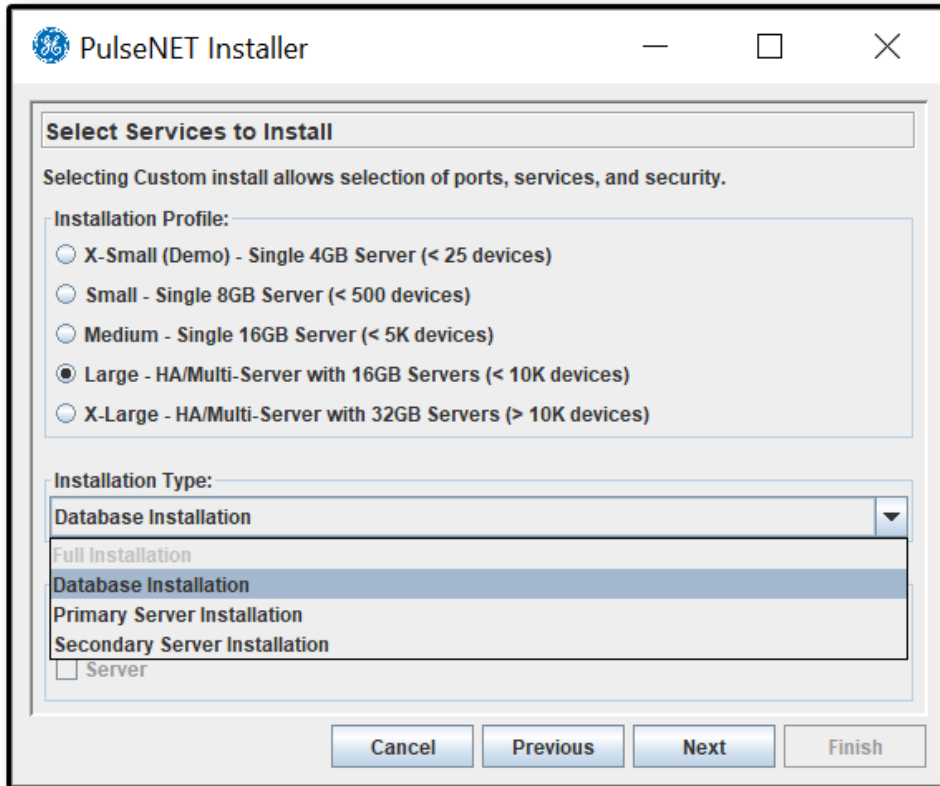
PulseNET Installer

Select Services to Install

Selecting Custom install allows selection of ports, services, and security.

Installation Profile:

X-Small (Demo) - Single 4GB Server (< 25 devices)

Small - Single 8GB Server (< 500 devices)

Medium - Single 16GB Server (< 5K devices)

Large - HA/Multi-Server with 16GB Servers (< 10K devices)

X-Large - HA/Multi-Server with 32GB Servers (> 10K devices)

Installation Type:

Database Installation

Full Installation

Database Installation

Primary Server Installation

Secondary Server Installation

Server

Cancel

Previous

Next

Finish